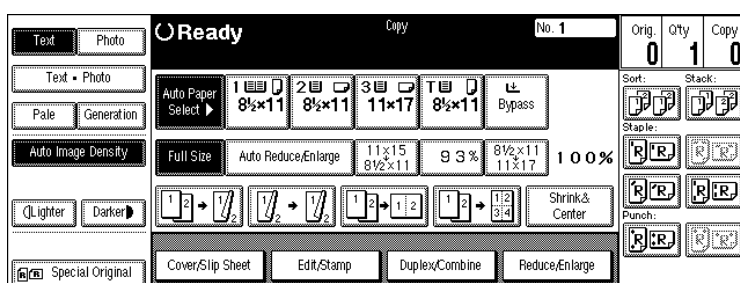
Text
Photo
Text • Photo
Pale
Generation
Auto Image Density
Lighter
Darker
Special Original

Ready
Copy
No. 1

Auto Paper Select ▶
1 $8\frac{1}{2}\times11$
2 $8\frac{1}{2}\times11$
3 $11\times17$
T $8\frac{1}{2}\times11$
Bypass

Full Size
Auto Reduce/Enlarge
$\frac{11\times15}{8\frac{1}{2}\times11}$
93%
$\frac{8\frac{1}{2}\times11}{11\times17}$
100%

1 2 → 1/2
1/2 → 1/2
1 2 → 1 2
1 2 → 1 2 3 4
Shrink& Center

Cover/Slip Sheet
Edit/Stamp
Duplex/Combine
Reduce/Enlarge

Orig.
0
Q'ty
1
Copy
0
Sort:
Stack:
Staple:
Punch: